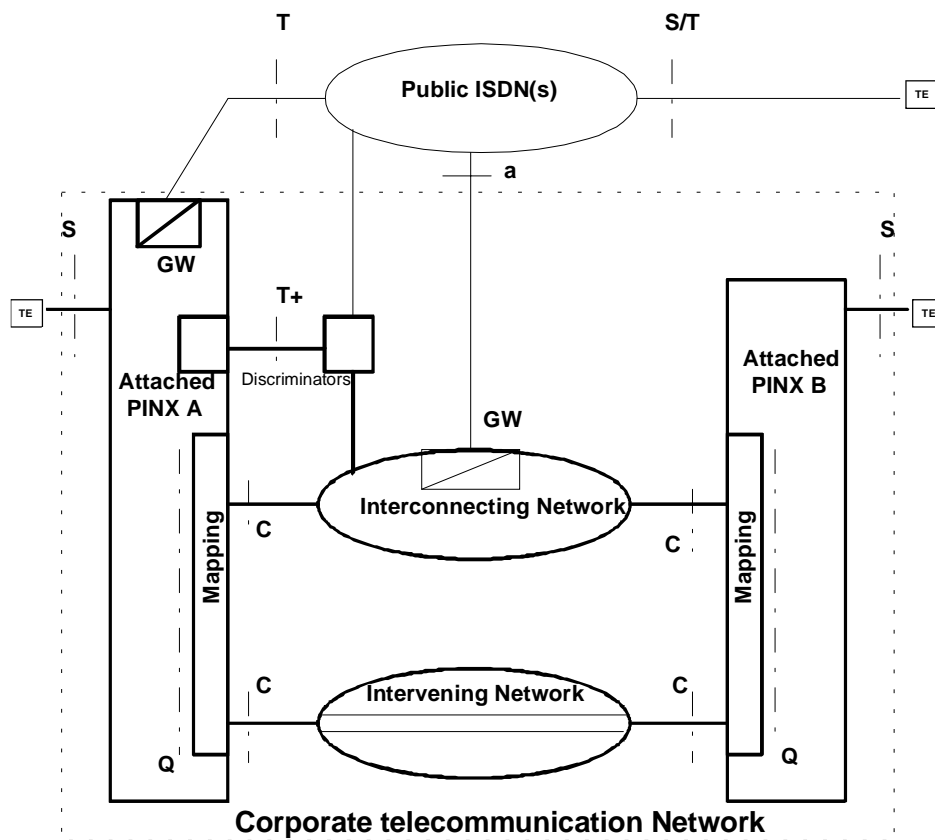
T

S/T

Public ISDN(s)

TE

a

S

S

GW

T+

TE

TE

Attached PINX A

Discriminators

Attached PINX B

GW

Interconnecting Network

C

C

Mapping

Mapping

C

C

Intervening Network

Q

Q

Corporate telecommunication Network